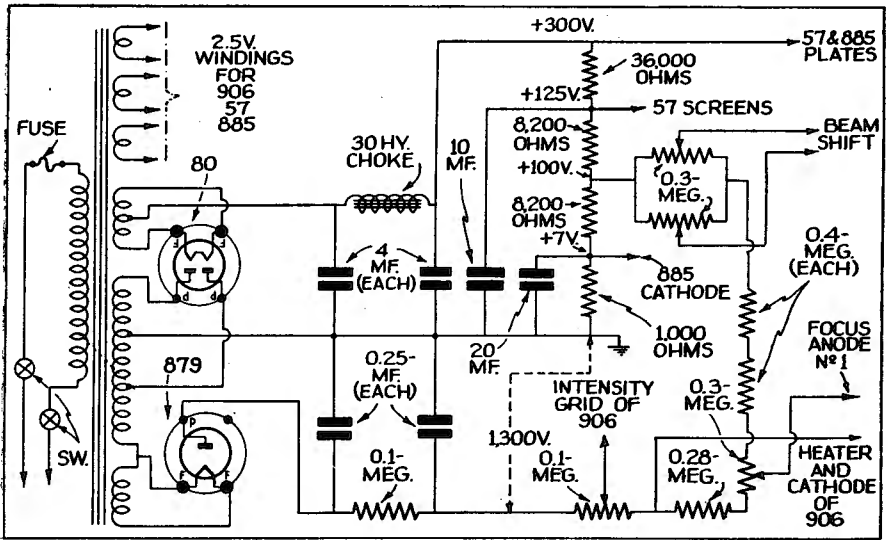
2.5V. WINDINGS FOR 906 57 885

+300V.

57&885 PLATES

36,000 OHMS

+125V.

57 SCREENS

FUSE

80

30 HY. CHOKE

10 MF.

8,200 OHMS

+100V.

BEAM SHIFT

0.3-MEG.

8,200 OHMS

+7V.

4 MF. (EACH)

0.4-MEG. (EACH)

885 CATHODE

1,000 OHMS

20 MF.

FOCUS ANODE Nº 1

879

0.25-MF. (EACH)

INTENSITY GRID OF 906

0.3-MEG.

1,300V.

0.1-MEG.

0.28-MEG.

HEATER AND CATHODE OF 906

SW.

0.1-MEG.